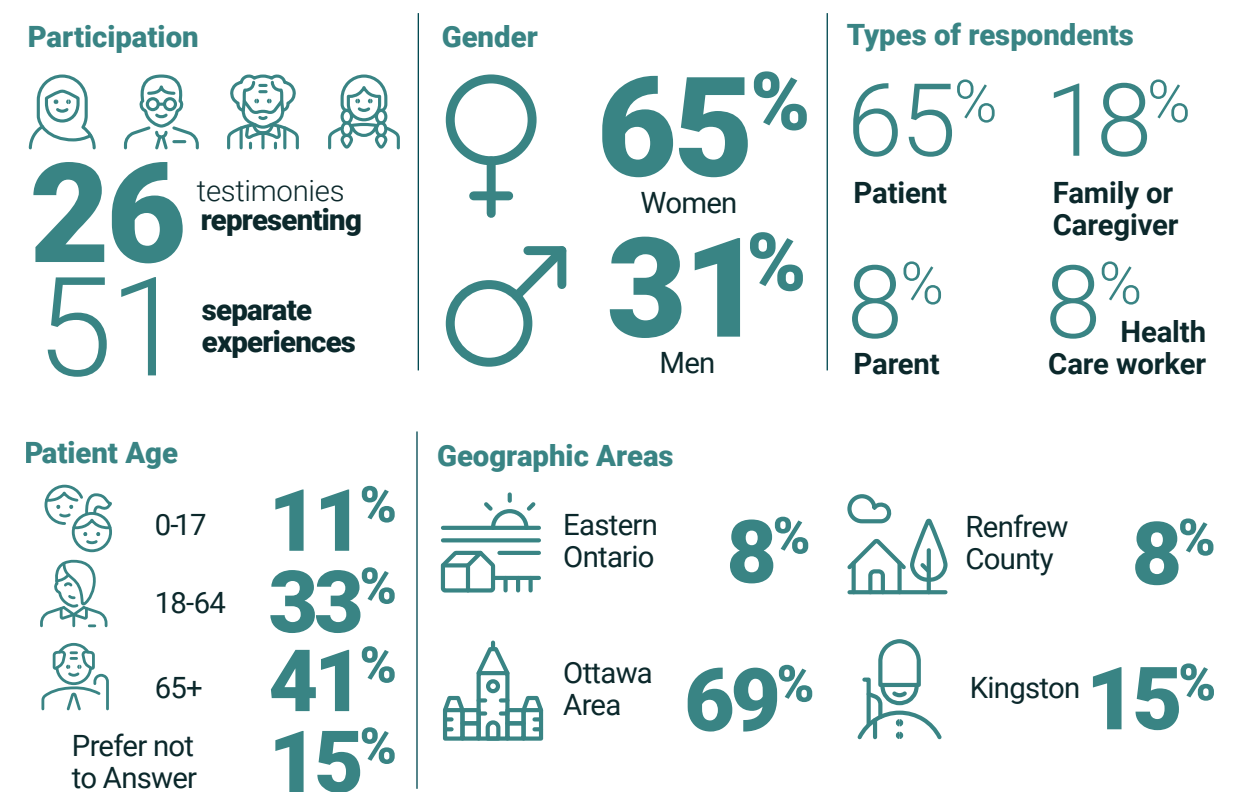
Participation

26 testimonies representing

51 separate experiences

Gender

65% Women

31% Men

Types of respondents

65% Patient

18% Family or Caregiver

8% Parent

8% Health Care worker

Patient Age

0-17 11%

18-64 33%

65+ 41%

Prefer not to Answer 15%

Geographic Areas

Eastern Ontario 8%

Renfrew County 8%

Ottawa Area 69%

Kingston 15%